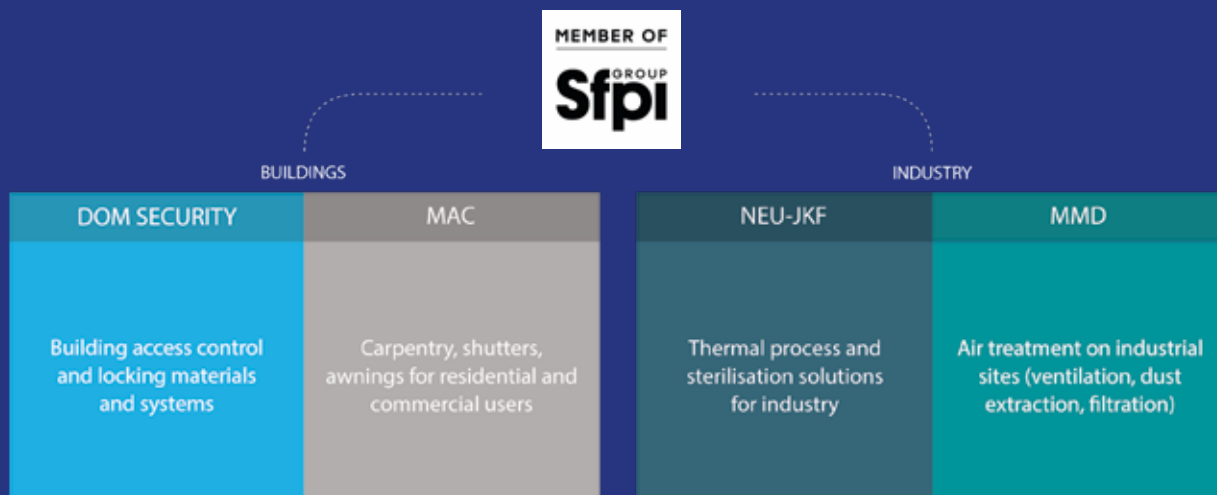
MEMBER OF
Sfpi GROUP

BUILDINGS

INDUSTRY

DOM SECURITY

Building access control and locking materials and systems

MAC

Carpentry, shutters, awnings for residential and commercial users

NEU-JKF

Thermal process and sterilisation solutions for industry

MMD

Air treatment on industrial sites (ventilation, dust extraction, filtration)